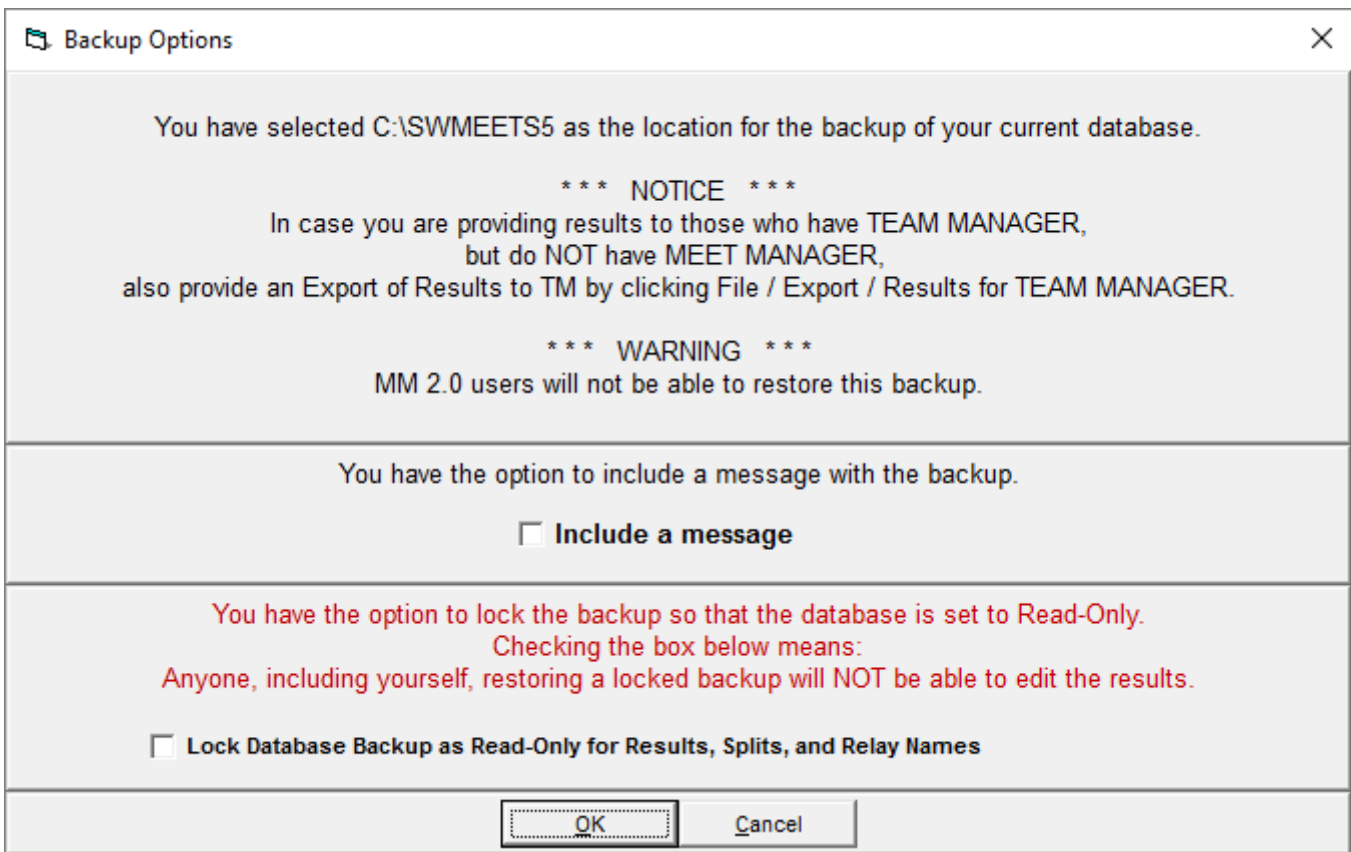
Backup Options

You have selected C:\SWMEETS5 as the location for the backup of your current database.

* * * NOTICE * * *
In case you are providing results to those who have TEAM MANAGER,
but do NOT have MEET MANAGER,
also provide an Export of Results to TM by clicking File / Export / Results for TEAM MANAGER.

* * * WARNING * * *
MM 2.0 users will not be able to restore this backup.

You have the option to include a message with the backup.

Include a message

You have the option to lock the backup so that the database is set to Read-Only.
Checking the box below means:
Anyone, including yourself, restoring a locked backup will NOT be able to edit the results.

Lock Database Backup as Read-Only for Results, Splits, and Relay Names

OK

Cancel